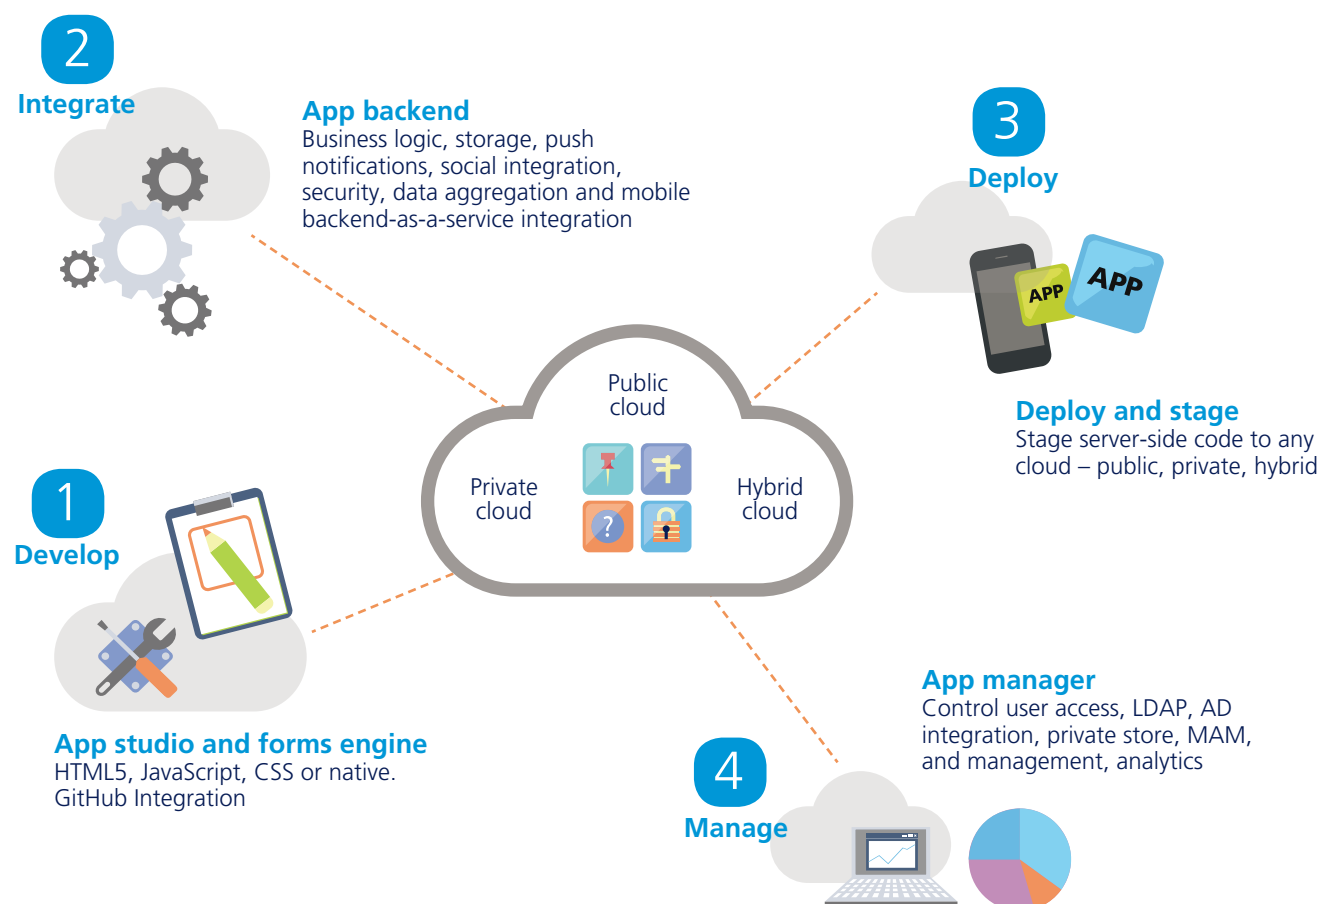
2
Integrate

App backend
Business logic, storage, push notifications, social integration, security, data aggregation and mobile backend-as-a-service integration

3
Deploy

APP
APP

Public cloud

Private cloud

Hybrid cloud

Deploy and stage
Stage server-side code to any cloud – public, private, hybrid

1
Develop

App studio and forms engine
HTML5, JavaScript, CSS or native. GitHub Integration

App manager
Control user access, LDAP, AD integration, private store, MAM, and management, analytics

4
Manage